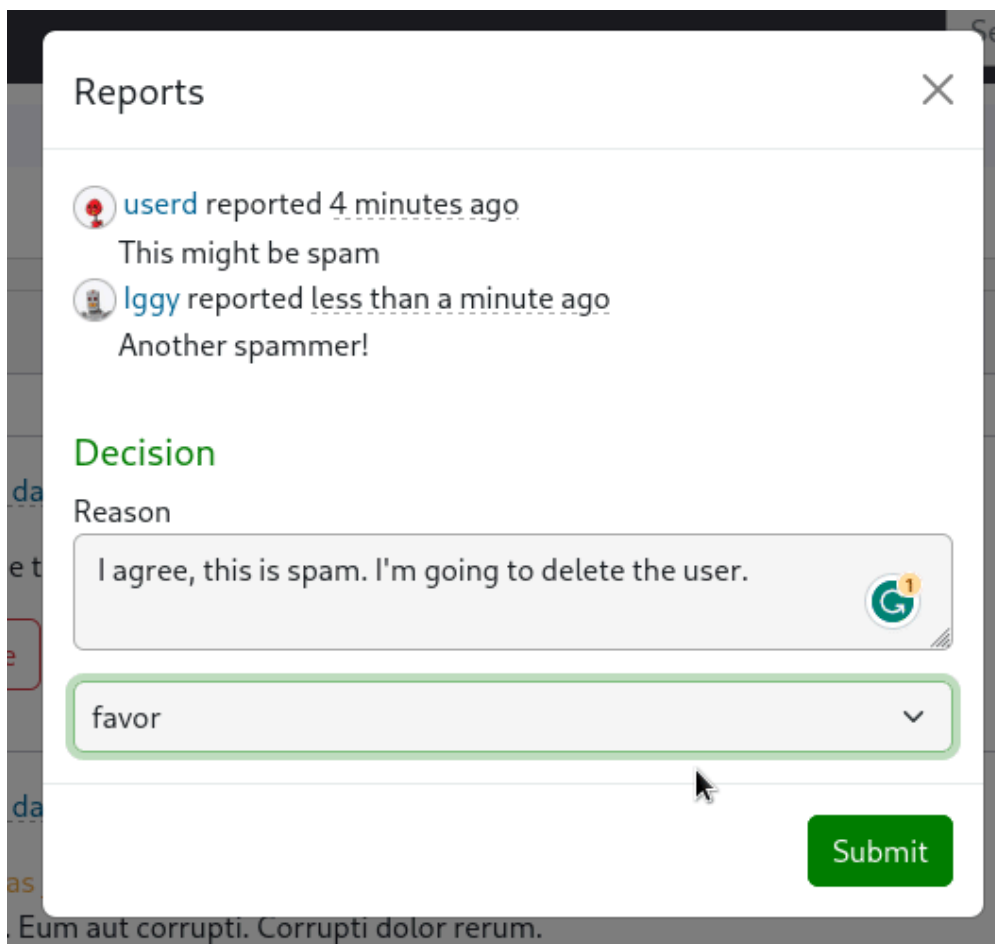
Reports

userd reported 4 minutes ago
This might be spam
Iggy reported less than a minute ago
Another spammer!

Decision

Reason
I agree, this is spam. I'm going to delete the user.

favor

Submit

. Eum aut corrupti. Corrupti dolor rerum.